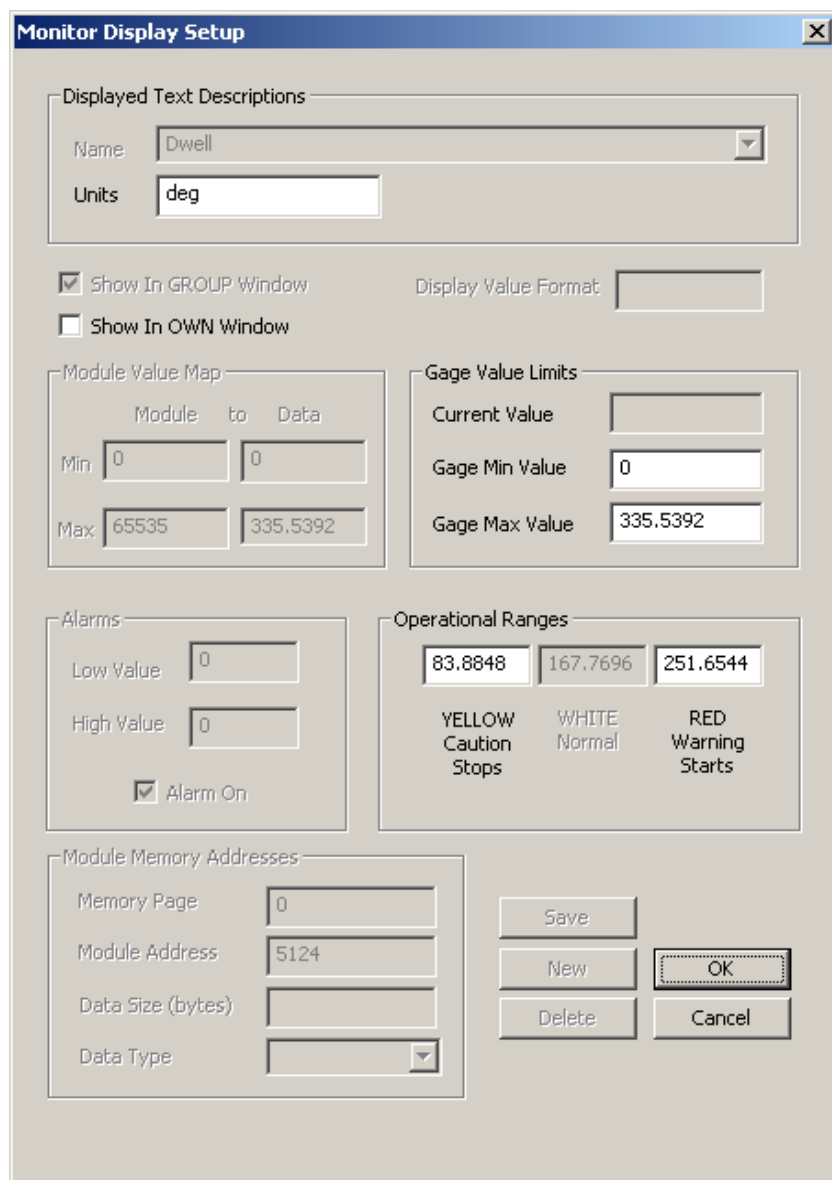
Monitor Display Setup

Displayed Text Descriptions

Name Dwell

Units deg

Show In GROUP Window

Display Value Format

Show In OWN Window

Module Value Map

Module to Data

Min 0 0

Max 65535 335.5392

Gage Value Limits

Current Value

Gage Min Value 0

Gage Max Value 335.5392

Alarms

Low Value 0

High Value 0

Alarm On

Operational Ranges

83.8848 167.7696 251.6544

YELLOW Caution Stops

WHITE Normal

RED Warning Starts

Module Memory Addresses

Memory Page 0

Module Address 5124

Data Size (bytes)

Data Type

Save

New

OK

Delete

Cancel